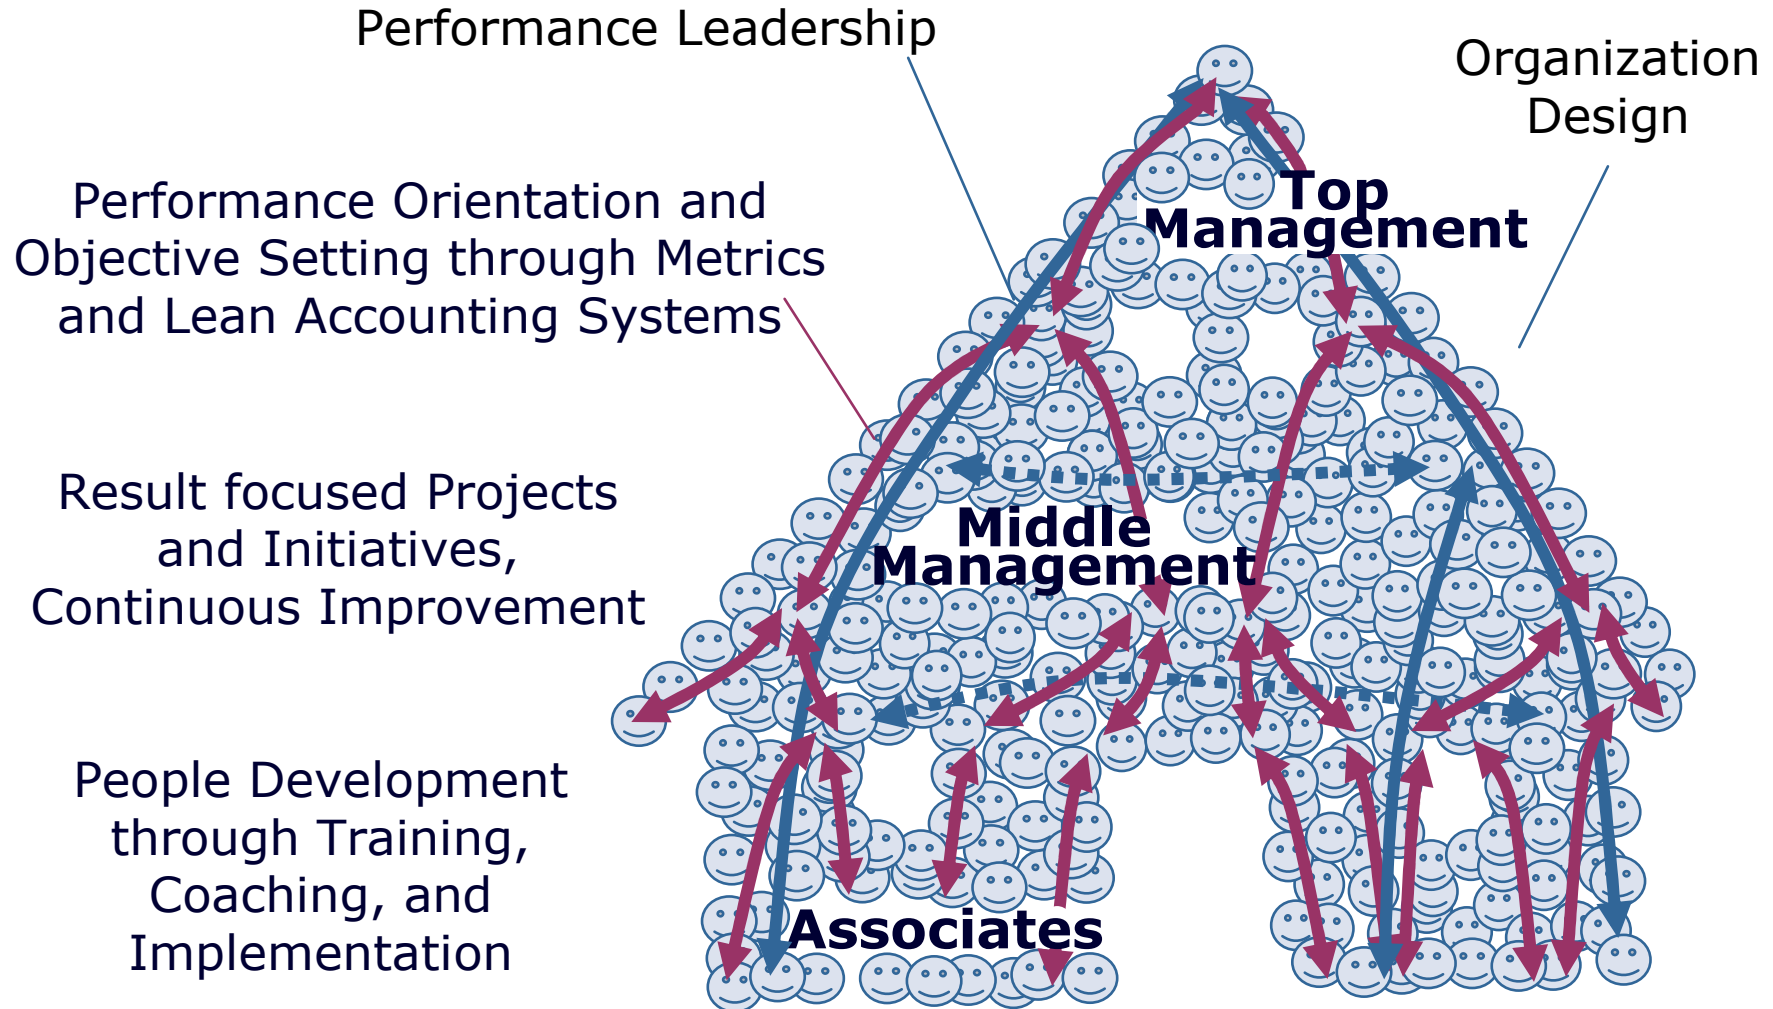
Performance Leadership

Organization Design

Performance Orientation and Objective Setting through Metrics and Lean Accounting Systems

Top Management

Result focused Projects and Initiatives, Continuous Improvement

Middle Management

People Development through Training, Coaching, and Implementation

Associates